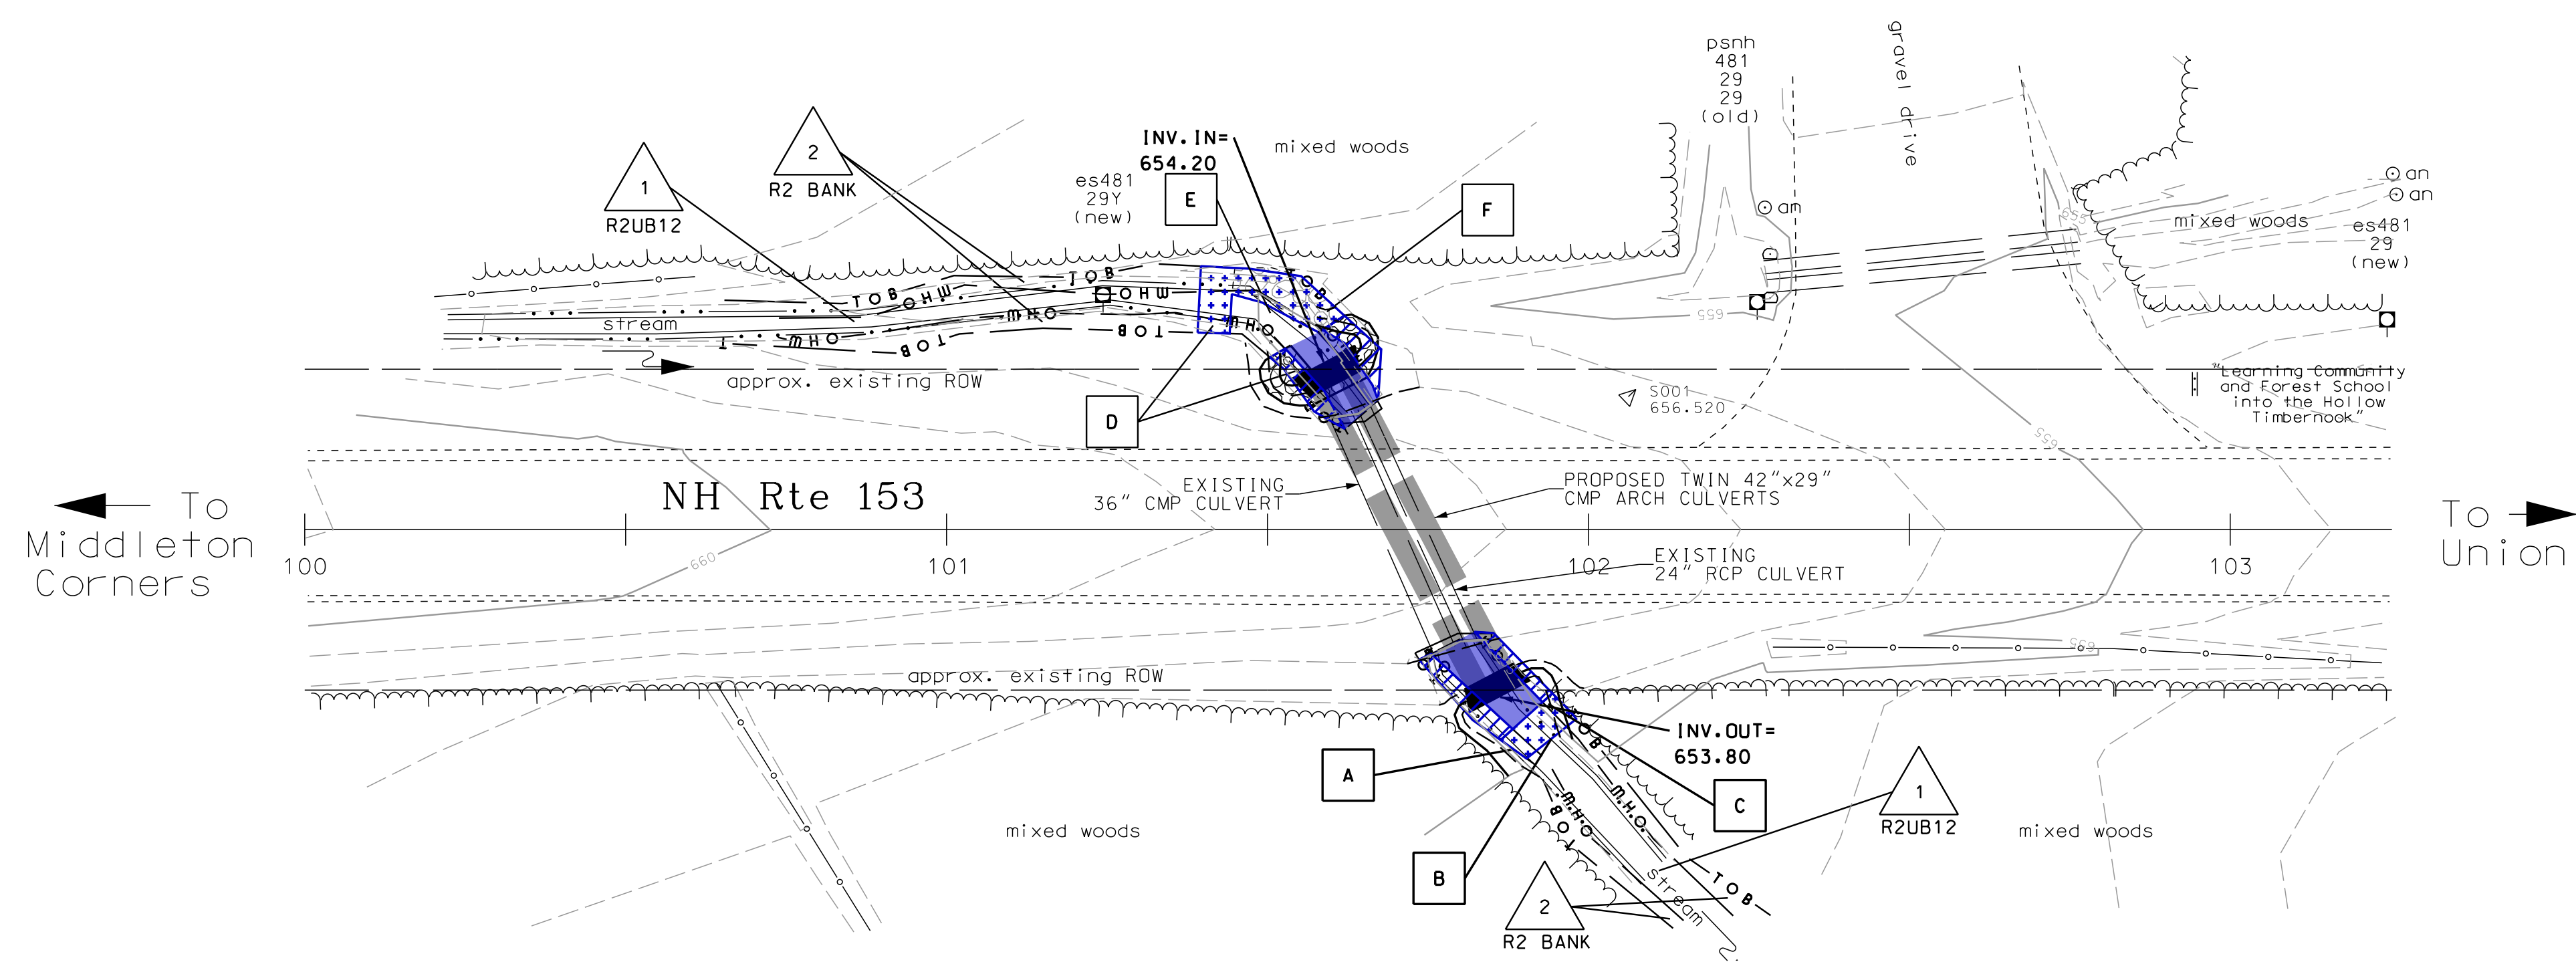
1
R2UB12

2
R2 BANK

INV. IN=
654.20

es481
29Y
(new)

E

mixed woods

F

psnh
481
29
29
(old)

gravel drive

am

an
an

mixed woods

es481
29
(new)

TOB
OHW
TOB
OHW
stream
MHO
BOT
MHO
BOT

approx. existing ROW

D

S001
656.520

"Learning Community
and Forest School
into the Hollow
Timbernook"

EXISTING
36" CMP CULVERT

PROPOSED TWIN 42"x29"
CMP ARCH CULVERTS

To
Middleton
Corners

NH Rte 153

To
Union

100

101

102

103

EXISTING
24" RCP CULVERT

660

655

approx. existing ROW

INV. OUT=
653.80

A

C

mixed woods

B

M.H.O.
BOT
M.H.O.
TOB
stream

1
R2UB12

mixed woods

2
R2 BANK